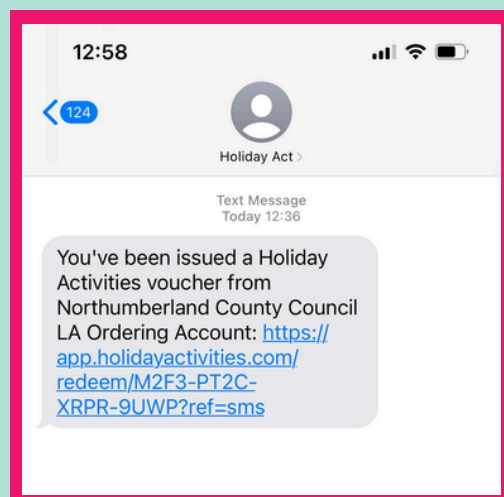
12:58

124

Holiday Act

Text Message
Today 12:36

You've been issued a Holiday Activities voucher from Northumberland County Council LA Ordering Account: https://app.holidayactivities.com/redeem/M2F3-PT2C-XRPR-9UWP?ref=sms